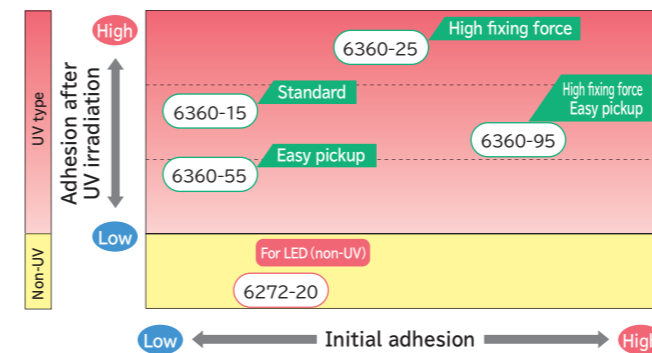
UV type

Non-UV

High

Adhesion after UV irradiation

Low

High fixing force

6360-25

Standard

6360-15

High fixing force
Easy pickup

6360-95

Easy pickup

6360-55

For LED (non-UV)

6272-20

Low

Initial adhesion

High